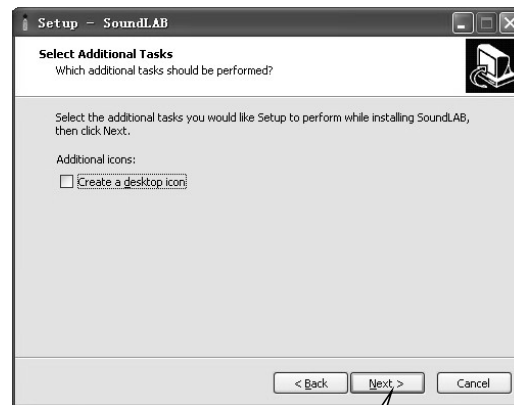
Setup - SoundLAB

Select Additional Tasks
Which additional tasks should be performed?

Select the additional tasks you would like Setup to perform while installing SoundLAB, then click Next.

Additional icons:

Create a desktop icon

< Back
Next >
Cancel